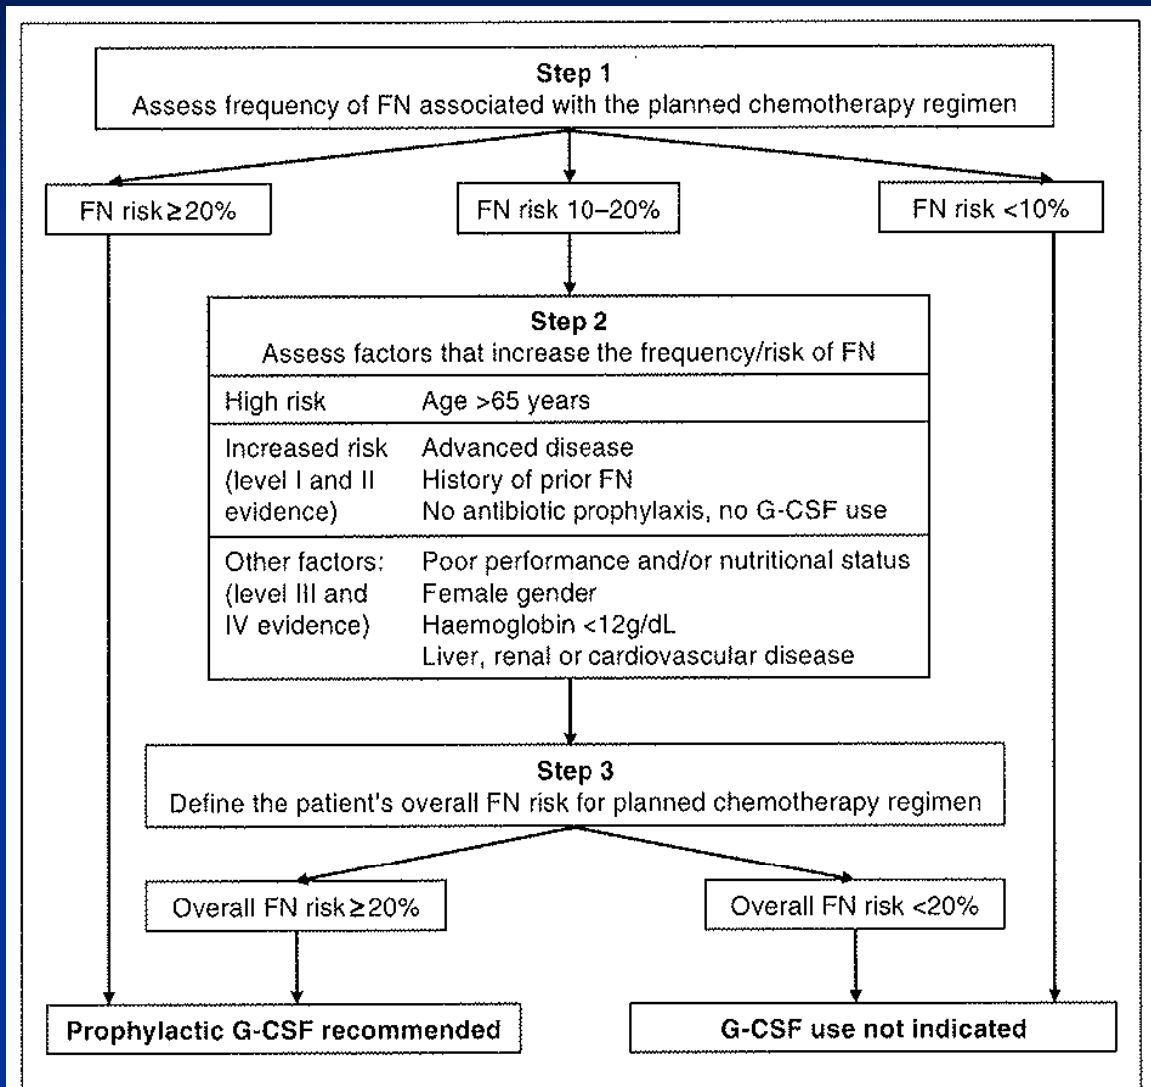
Step 1
Assess frequency of FN associated with the planned chemotherapy regimen

FN risk ≥ 20%

FN risk 10–20%

FN risk <10%

Step 2
Assess factors that increase the frequency/risk of FN

| | |
|---|---|
| High risk | Age >65 years |
| Increased risk (level I and II evidence) | Advanced disease<br>History of prior FN<br>No antibiotic prophylaxis, no G-CSF use |
| Other factors: (level III and IV evidence) | Poor performance and/or nutritional status<br>Female gender<br>Haemoglobin <12g/dL<br>Liver, renal or cardiovascular disease |

Step 3
Define the patient's overall FN risk for planned chemotherapy regimen

Overall FN risk ≥ 20%

Overall FN risk <20%

Prophylactic G-CSF recommended

G-CSF use not indicated